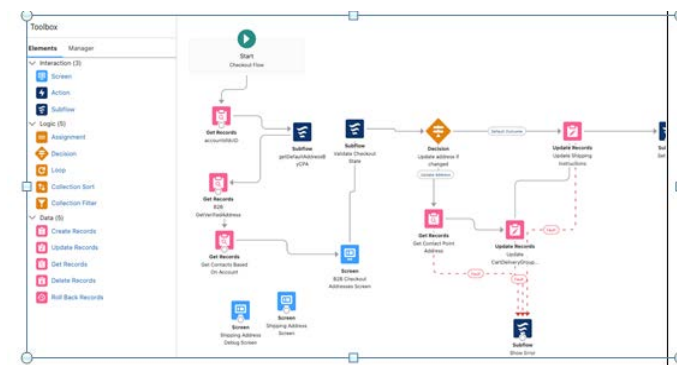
Toolbox

Elements Manager

Interaction (3)
Screen
Action
Subflow
Logic (5)
Assignment
Decision
Loop
Collection Sort
Collection Filter
Data (5)
Create Records
Update Records
Get Records
Delete Records
Roll Back Records

Start
Checkout Flow

Get Records
accountIdUD

Subflow
getDefaultAddressB yCPA

Subflow
Validate Checkout State

Decision
Update address if changed

Default Outcome

Update Records
Update Shipping Instructions

Sub
Get

Update Address

Get Records
B2B GetVerifiedAddress

Get Records
Get Contacts Based On Account

Screen
B2B Checkout Addresses Screen

Get Records
Get Contact Point Address

Update Records
Update CartDeliveryGroup...

Fault

Fault

Fault

Screen
Shipping Address Debug Screen

Screen
Shipping Address Screen

Subflow
Show Error